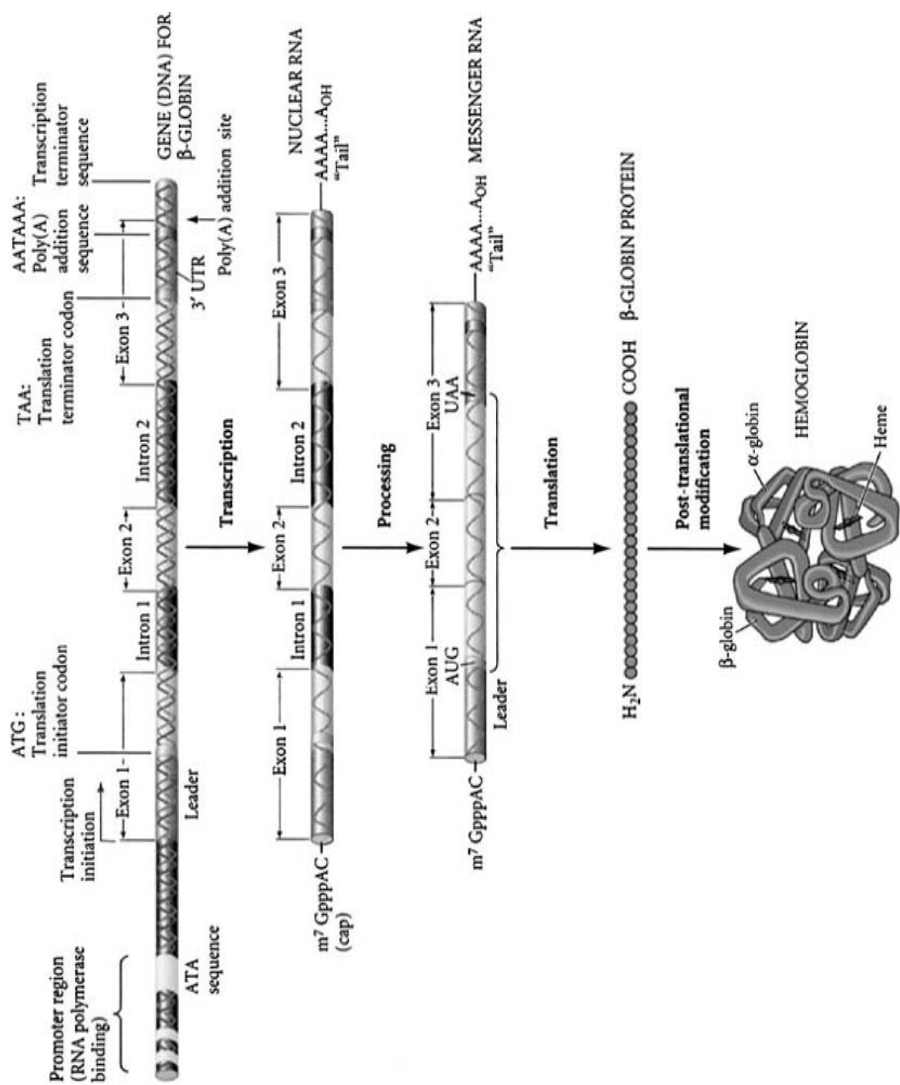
Promoter region (RNA polymerase binding)

ATA sequence

Transcription initiation

Exon 1

Leader

ATG: Translation initiator codon

Intron 1

Exon 2

Intron 2

TAA: Translation terminator codon

Exon 3

AATAAA: Poly(A) addition sequence

3′ UTR

Poly(A) addition site

Transcription terminator sequence

GENE (DNA) FOR β-GLOBIN

Transcription

$m^7$ GpppAC (cap)

Exon 1

Intron 1

Exon 2

Intron 2

Exon 3

AAAA...$A_{OH}$ "Tail"

NUCLEAR RNA

Processing

$m^7$ GpppAC

Exon 1

AUG

Leader

Exon 2

Exon 3

UAA

AAAA...$A_{OH}$ "Tail"

MESSENGER RNA

Translation

$H_2N$

COOH

β-GLOBIN PROTEIN

Post-translational modification

β-globin

α-globin

Heme

HEMOGLOBIN